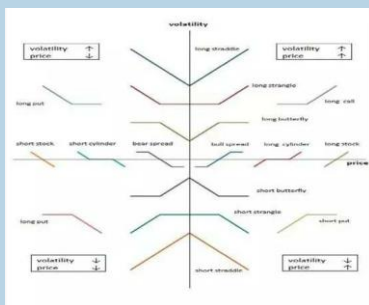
volatility

volatility ↑
price ↓

long straddle

volatility ↑
price ↑

long strangle

long put

long call

long butterfly

short stock

short cylinder

bear spread

bull spread

long cylinder

long stock

price

short butterfly

short strangle

long put

short put

volatility ↓
price ↓

short straddle

volatility ↓
price ↑